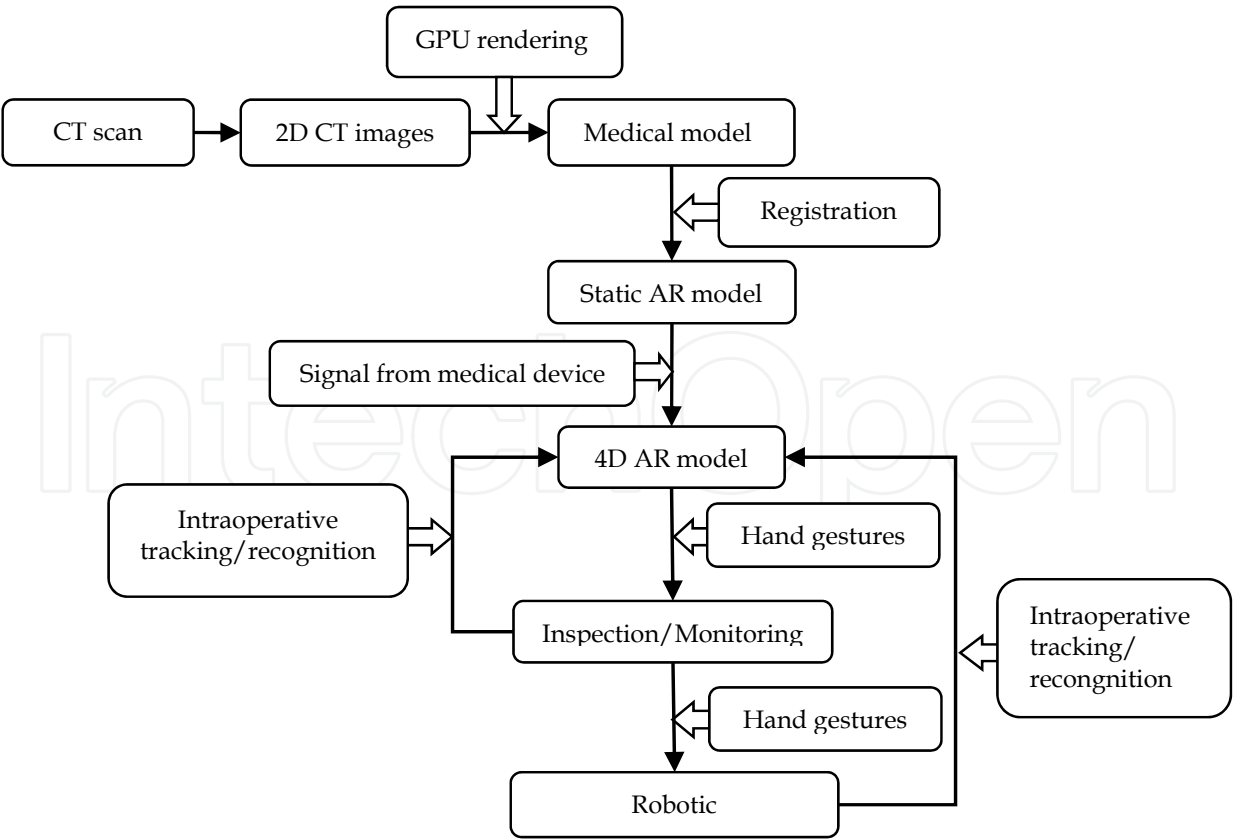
GPU rendering

CT scan

2D CT images

Medical model

Registration

Static AR model

Signal from medical device

IntechOpen

4D AR model

Intraoperative tracking/recognition

Hand gestures

Inspection/Monitoring

Intraoperative tracking/ recongnition

Hand gestures

Robotic